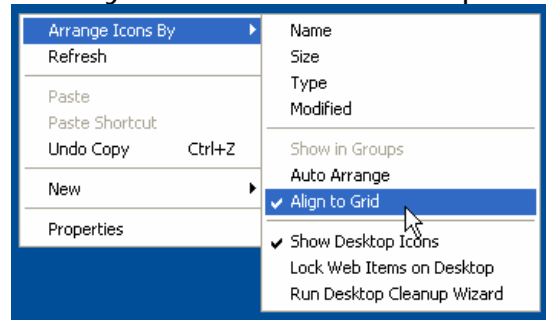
Arrange Icons By
Refresh

Paste
Paste Shortcut
Undo Copy Ctrl+Z

New

Properties

Name
Size
Type
Modified

Show in Groups
Auto Arrange
✔ Align to Grid

✔ Show Desktop Icons
Lock Web Items on Desktop
Run Desktop Cleanup Wizard